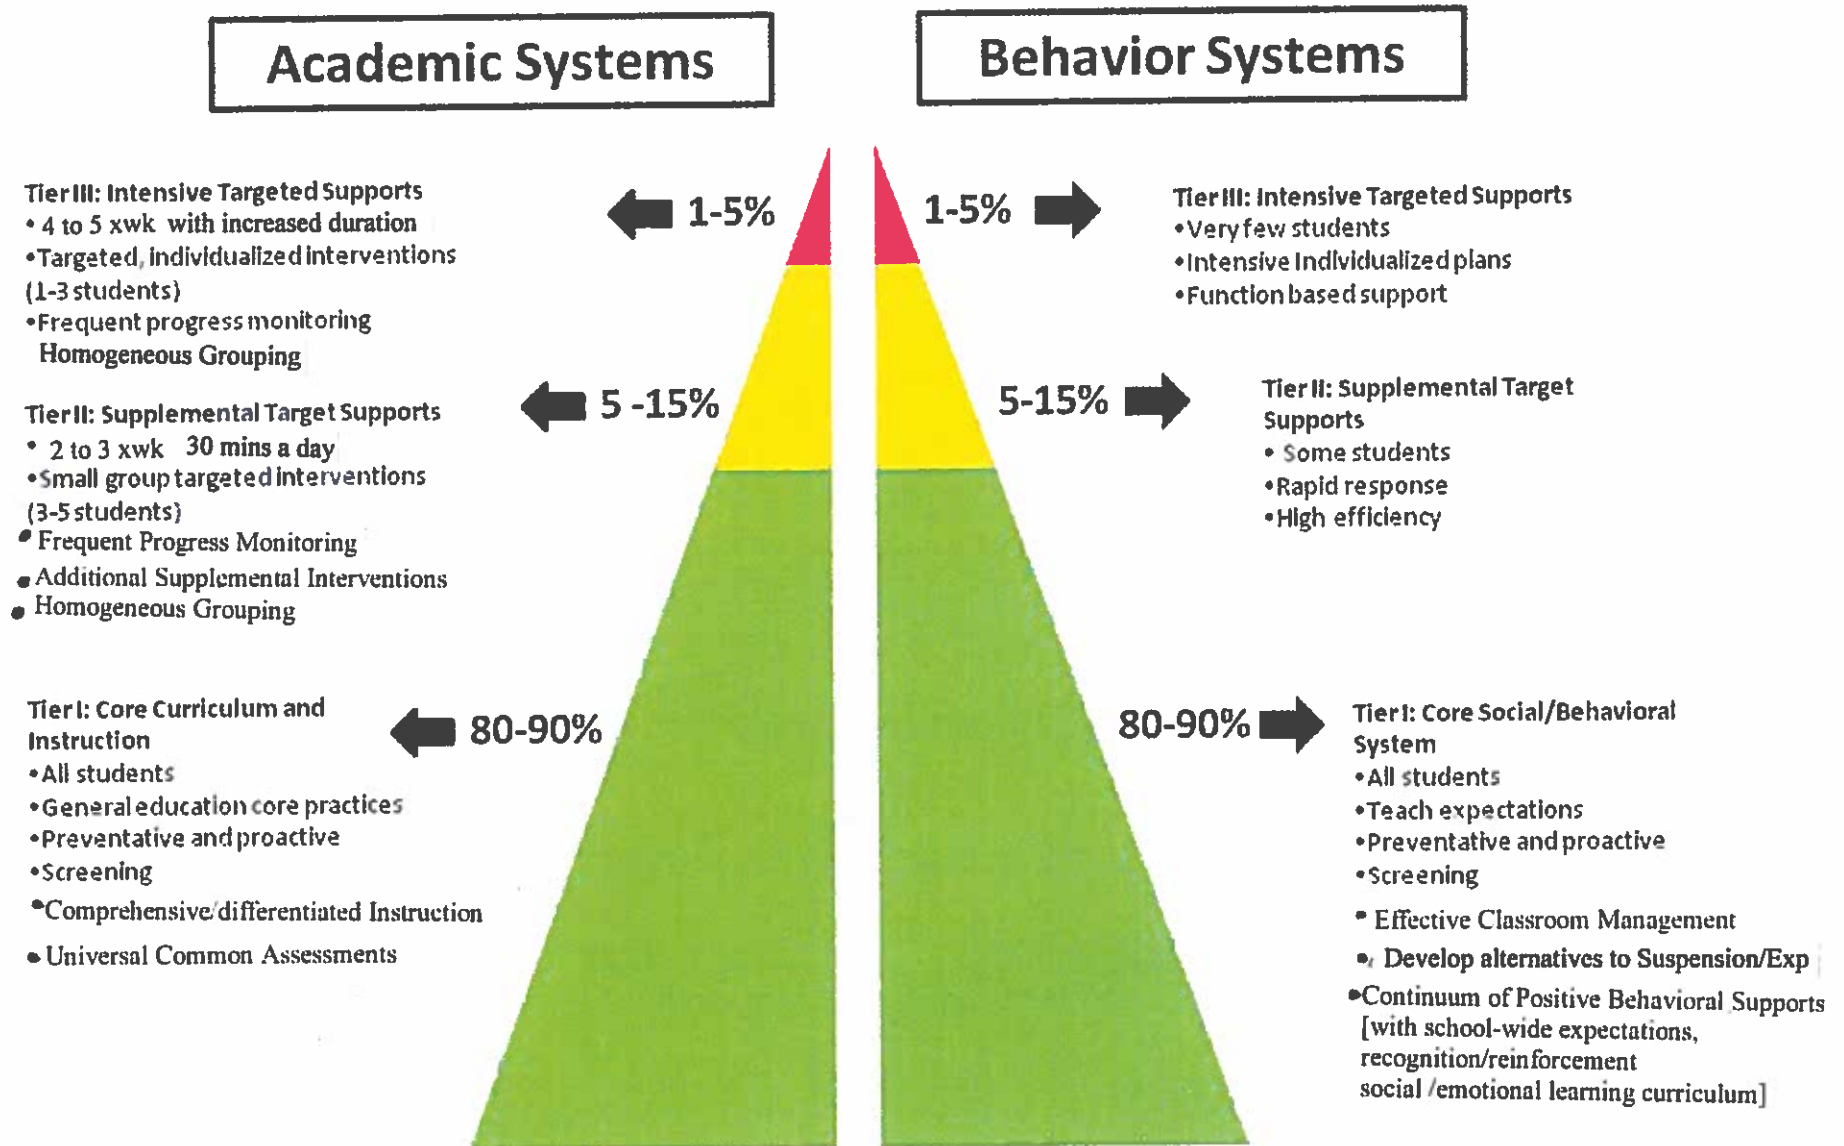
Academic Systems

Behavior Systems

Tier III: Intensive Targeted Supports
• 4 to 5 xwk with increased duration
• Targeted, individualized interventions (1-3 students)
• Frequent progress monitoring
Homogeneous Grouping

1-5%

1-5%

Tier III: Intensive Targeted Supports
• Very few students
• Intensive individualized plans
• Function based support

Tier II: Supplemental Target Supports
• 2 to 3 xwk 30 mins a day
• Small group targeted interventions (3-5 students)
• Frequent Progress Monitoring
• Additional Supplemental Interventions
• Homogeneous Grouping

5 -15%

5-15%

Tier II: Supplemental Target Supports
• Some students
• Rapid response
• High efficiency

Tier I: Core Curriculum and Instruction
• All students
• General education core practices
• Preventative and proactive
• Screening
• Comprehensive/differentiated Instruction
• Universal Common Assessments

80-90%

80-90%

Tier I: Core Social/Behavioral System
• All students
• Teach expectations
• Preventative and proactive
• Screening
• Effective Classroom Management
• Develop alternatives to Suspension/Exp
• Continuum of Positive Behavioral Supports [with school-wide expectations, recognition/reinforcement social /emotional learning curriculum]